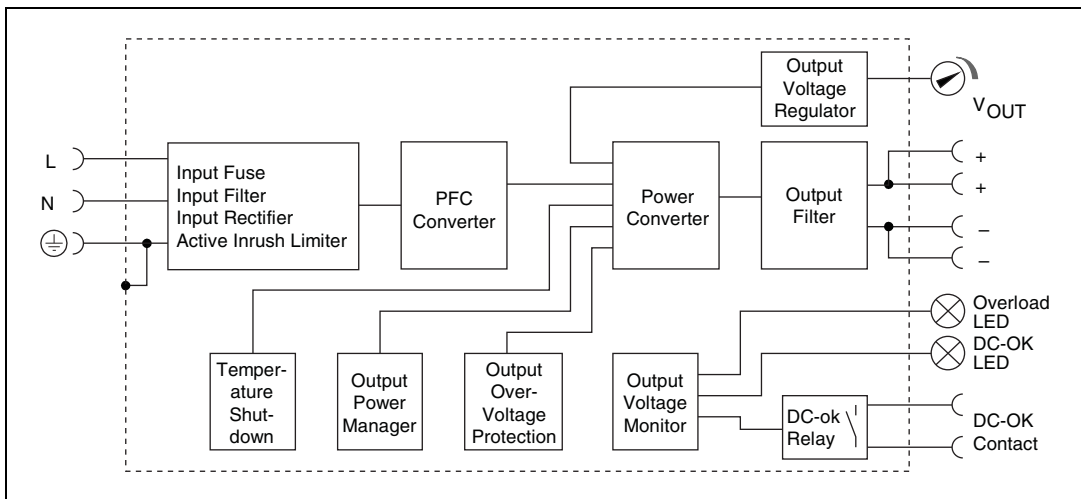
Output Voltage Regulator

$V_{OUT}$

L

N

Input Fuse
Input Filter
Input Rectifier
Active Inrush Limiter

PFC Converter

Power Converter

Output Filter

+

+

–

–

Temperature Shutdown

Output Power Manager

Output Over-Voltage Protection

Output Voltage Monitor

DC-ok Relay

Overload LED

DC-OK LED

DC-OK Contact